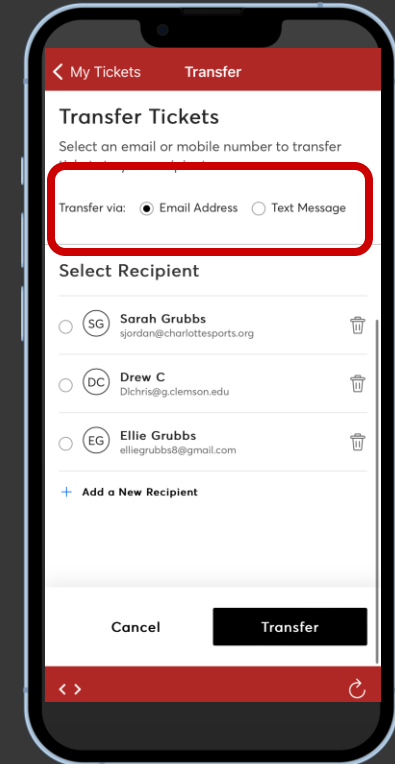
< My Tickets Transfer

Transfer Tickets

Select an email or mobile number to transfer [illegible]

Transfer via: Email Address Text Message

Select Recipient

SG Sarah Grubbs
sjordan@charlottesports.org

DC Drew C
Dlchris@g.clemson.edu

EG Ellie Grubbs
elliegrubbs8@gmail.com

+ Add a New Recipient

Cancel Transfer

< >